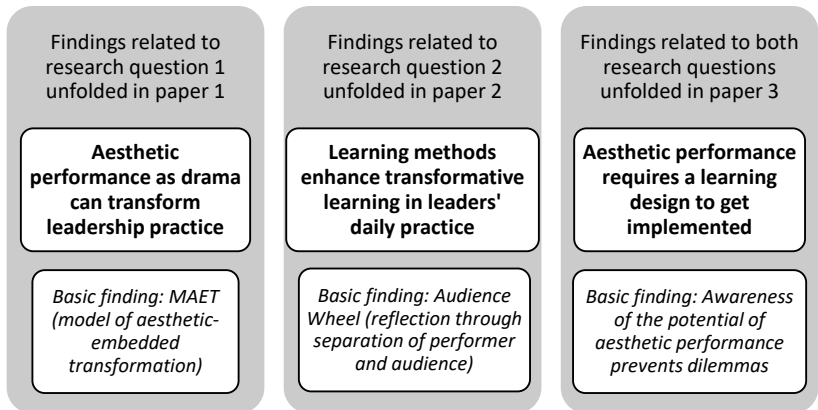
Findings related to research question 1 unfolded in paper 1

**Aesthetic performance as drama can transform leadership practice**

*Basic finding: MAET (model of aesthetic-embedded transformation)*

Findings related to research question 2 unfolded in paper 2

**Learning methods enhance transformative learning in leaders' daily practice**

*Basic finding: Audience Wheel (reflection through separation of performer and audience)*

Findings related to both research questions unfolded in paper 3

**Aesthetic performance requires a learning design to get implemented**

*Basic finding: Awareness of the potential of aesthetic performance prevents dilemmas*